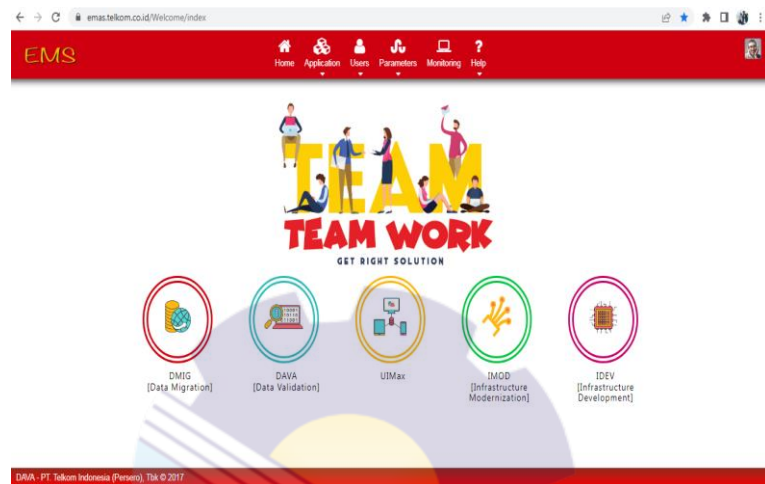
emas.telkom.co.id/Welcome/index

EMS

Home Application Users Parameters Monitoring Help

TEAM

TEAM WORK

GET RIGHT SOLUTION

DMIG
[Data Migration]

DAVA
[Data Validation]

UIMax

IMOD
[Infrastructure Modernization]

IDEV
[Infrastructure Development]

DAVA - PT. Telkom Indonesia (Persero), Tbk © 2017